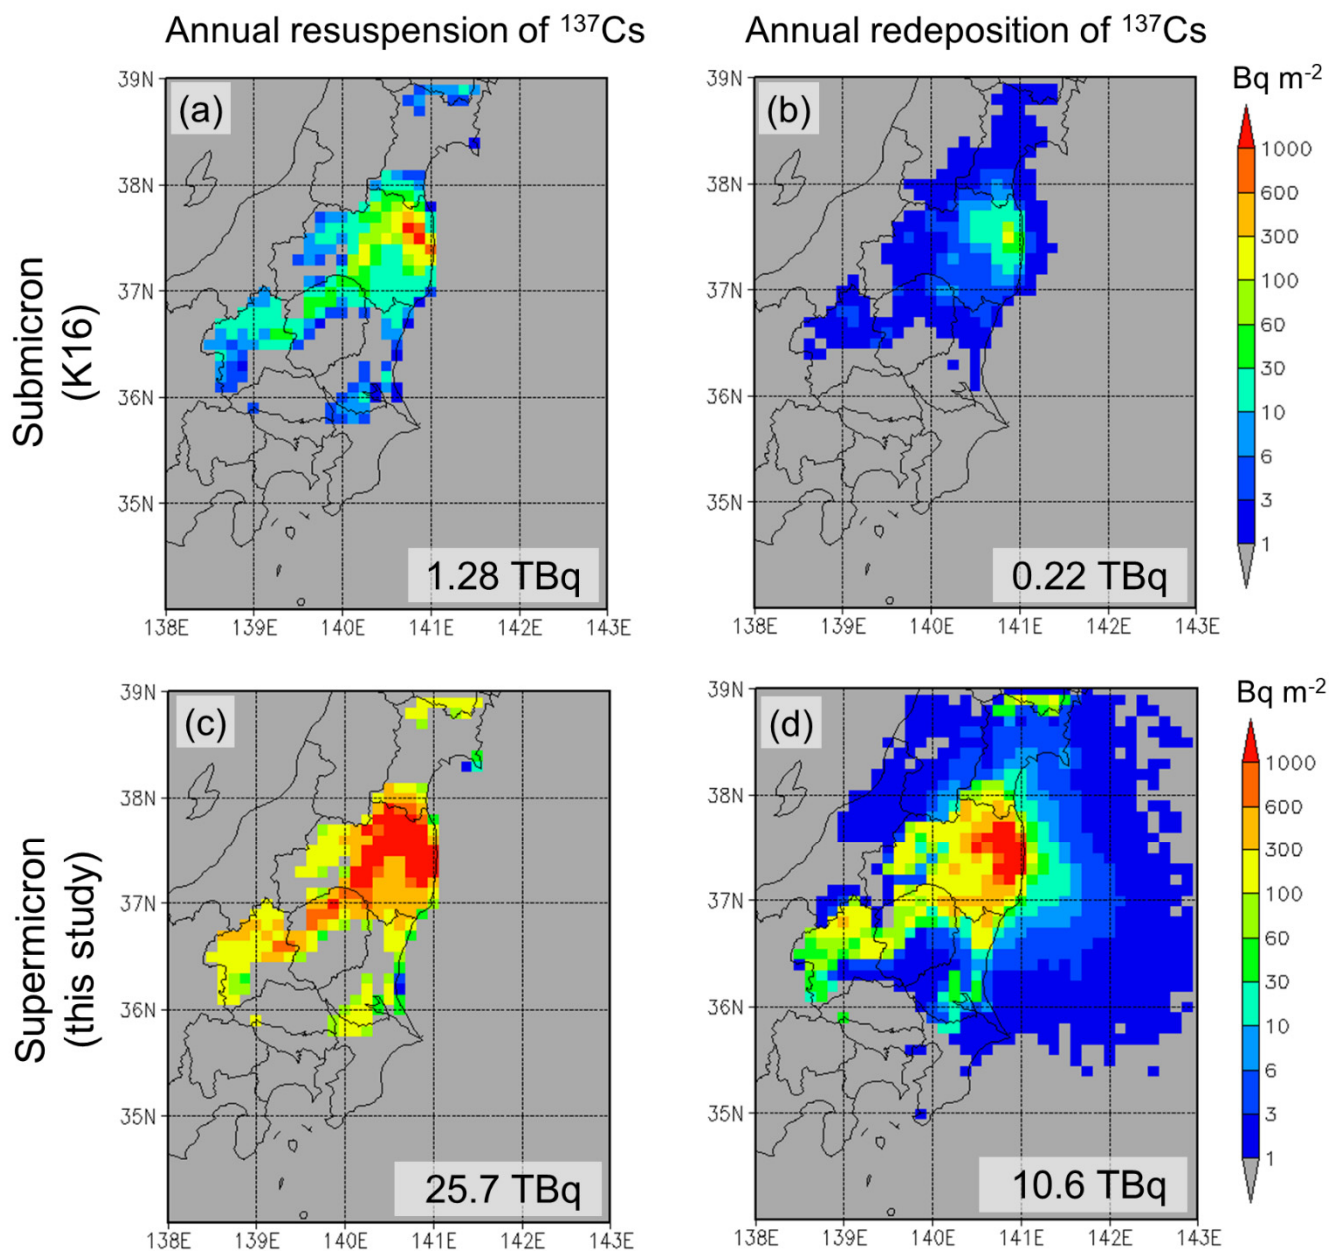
Annual resuspension of $^{137}$Cs

Annual redeposition of $^{137}$Cs

Submicron (K16)

(a)

39N
38N
37N
36N
35N

1.28 TBq

138E 139E 140E 141E 142E 143E

(b)

39N
38N
37N
36N
35N

0.22 TBq

138E 139E 140E 141E 142E 143E

Bq m$^{-2}$

1000
600
300
100
60
30
10
6
3
1

Supermicron (this study)

(c)

39N
38N
37N
36N
35N

25.7 TBq

138E 139E 140E 141E 142E 143E

(d)

39N
38N
37N
36N
35N

10.6 TBq

138E 139E 140E 141E 142E 143E

Bq m$^{-2}$

1000
600
300
100
60
30
10
6
3
1